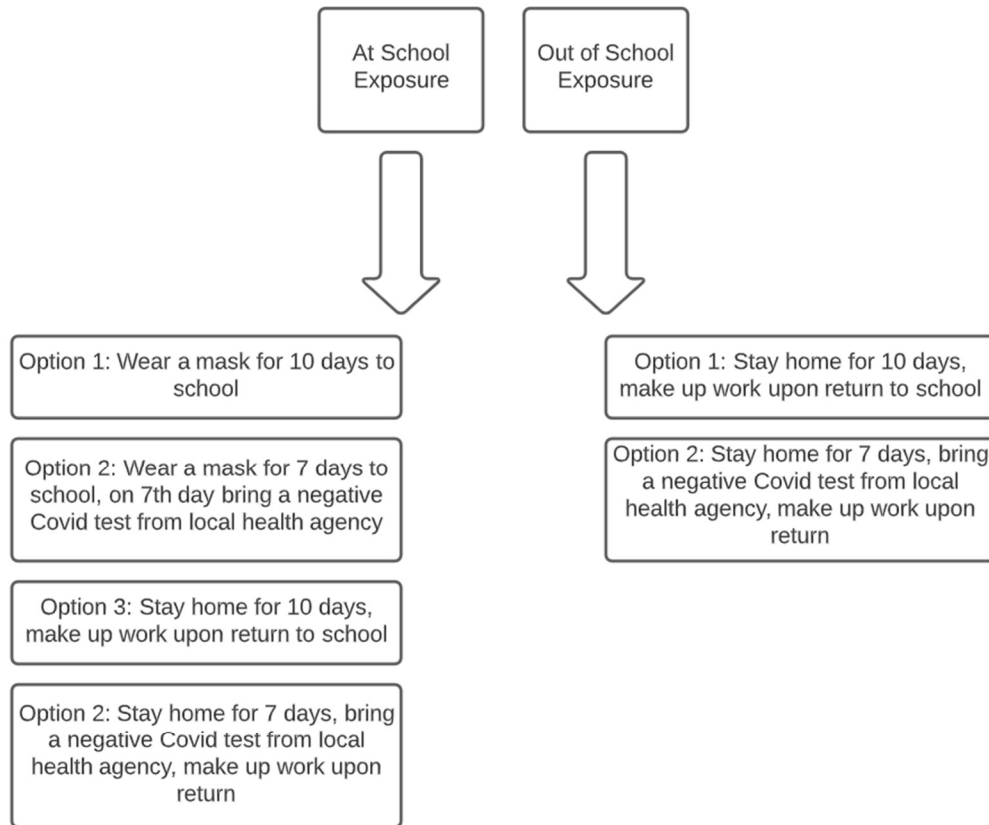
At School Exposure

Out of School Exposure

Option 1: Wear a mask for 10 days to school

Option 2: Wear a mask for 7 days to school, on 7th day bring a negative Covid test from local health agency

Option 3: Stay home for 10 days, make up work upon return to school

Option 2: Stay home for 7 days, bring a negative Covid test from local health agency, make up work upon return

Option 1: Stay home for 10 days, make up work upon return to school

Option 2: Stay home for 7 days, bring a negative Covid test from local health agency, make up work upon return